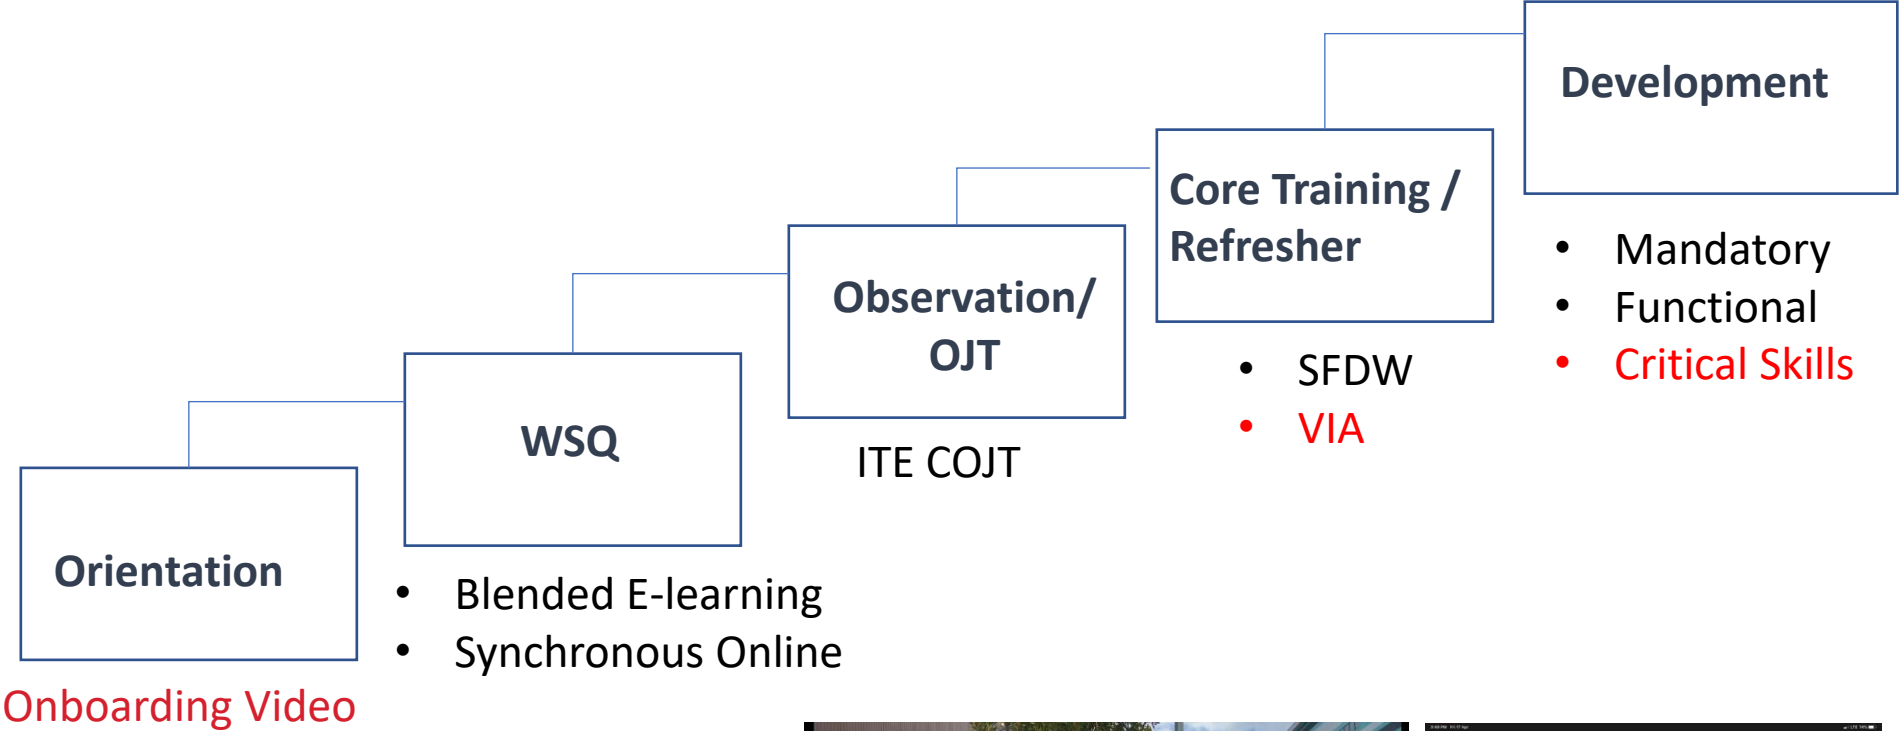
Development

Core Training / Refresher

Observation/ OJT

WSQ

Orientation

Onboarding Video

- Blended E-learning
- Synchronous Online

ITE COJT

- SFDW
- VIA

- Mandatory
- Functional
- Critical Skills